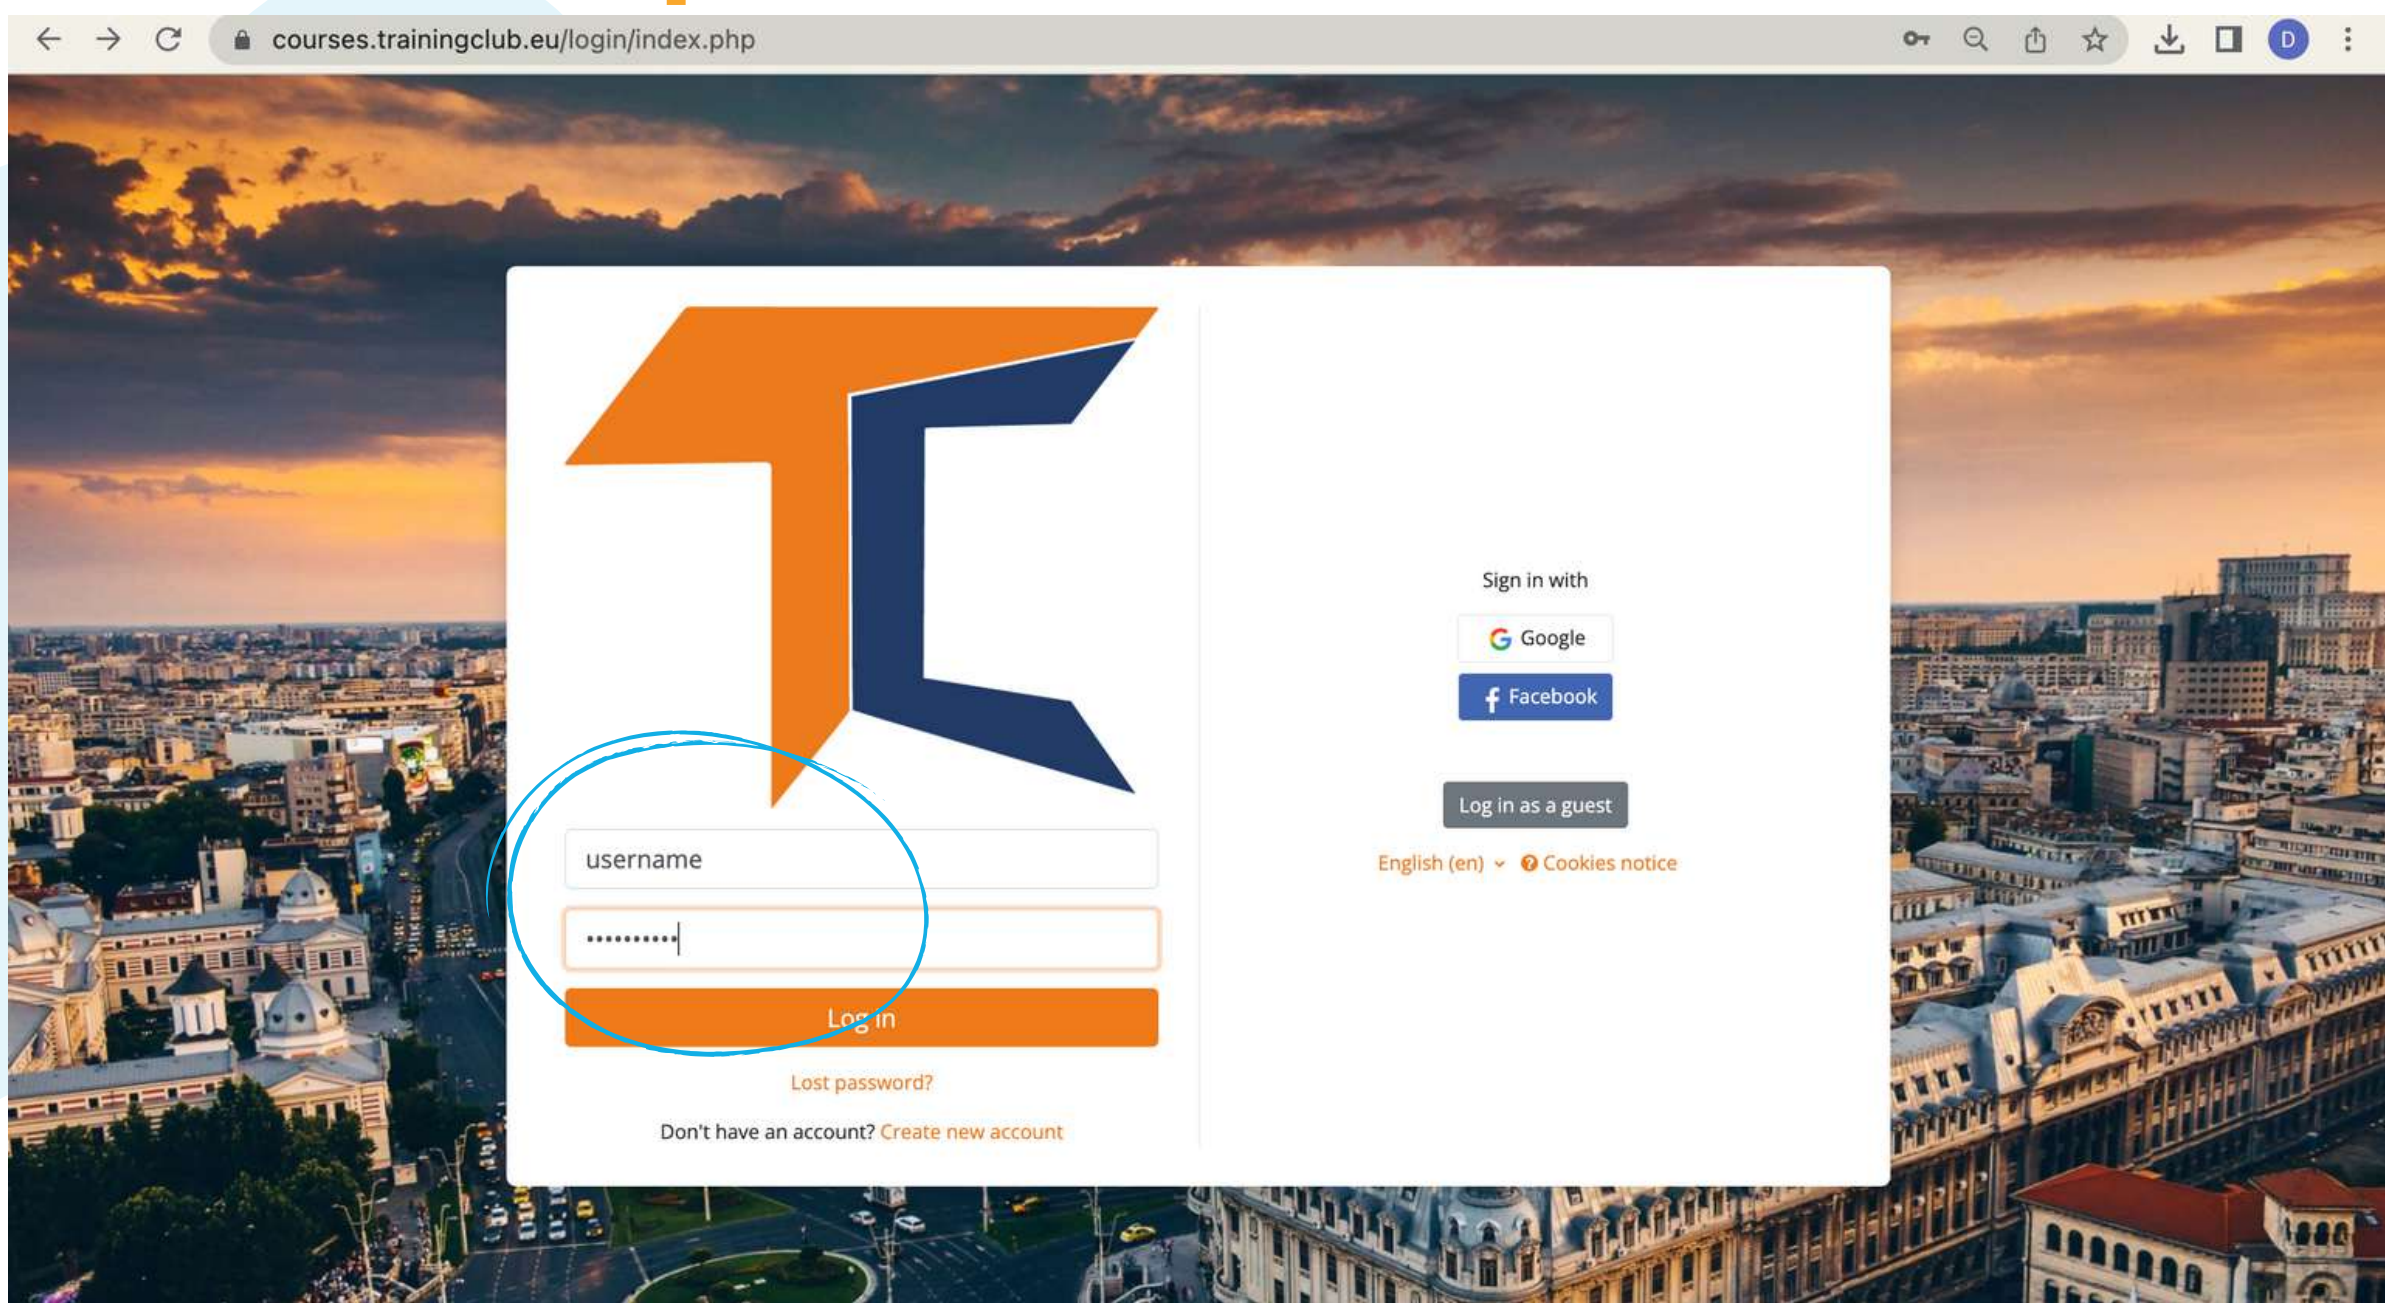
courses.trainingclub.eu/login/index.php

D

username

••••••••••

Log in

Lost password?

Don't have an account? Create new account

Sign in with

Google

Facebook

Log in as a guest

English (en) Cookies notice